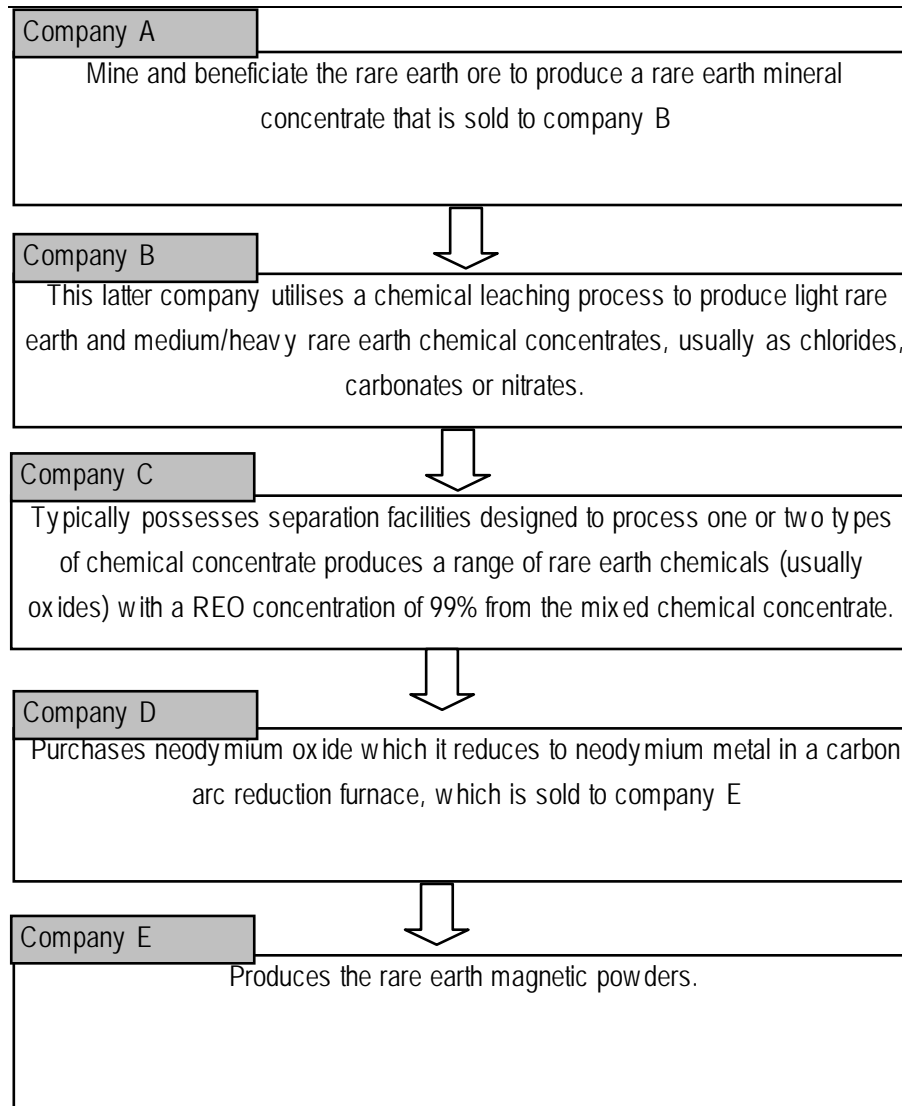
Company A

Mine and beneficiate the rare earth ore to produce a rare earth mineral concentrate that is sold to company B

Company B

This latter company utilises a chemical leaching process to produce light rare earth and medium/heavy rare earth chemical concentrates, usually as chlorides, carbonates or nitrates.

Company C

Typically possesses separation facilities designed to process one or two types of chemical concentrate produces a range of rare earth chemicals (usually oxides) with a REO concentration of 99% from the mixed chemical concentrate.

Company D

Purchases neodymium oxide which it reduces to neodymium metal in a carbon arc reduction furnace, which is sold to company E

Company E

Produces the rare earth magnetic powders.